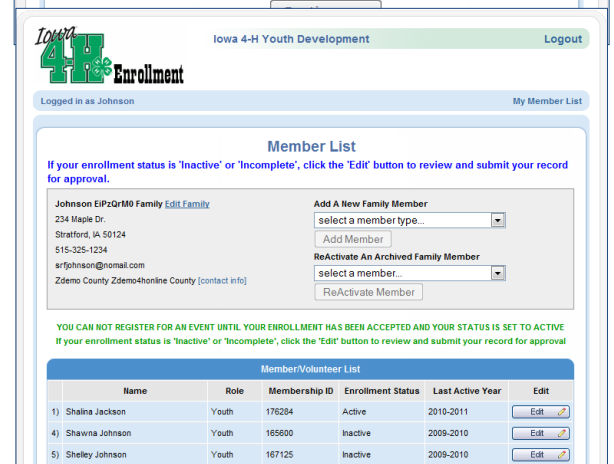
Iowa 4-H Enrollment

Iowa 4-H Youth Development

Logout

Logged in as Johnson

My Member List

Member List

If your enrollment status is 'Inactive' or 'Incomplete', click the 'Edit' button to review and submit your record for approval.

Johnson EiPzQrM0 Family Edit Family
234 Maple Dr.
Stratford, IA 50124
515-325-1234
srfjohnson@nomail.com
Zdemo County Zdemo4honline County [contact info]

Add A New Family Member
select a member type...
Add Member

ReActivate An Archived Family Member
select a member...
ReActivate Member

YOU CAN NOT REGISTER FOR AN EVENT UNTIL YOUR ENROLLMENT HAS BEEN ACCEPTED AND YOUR STATUS IS SET TO ACTIVE
If your enrollment status is 'Inactive' or 'Incomplete', click the 'Edit' button to review and submit your record for approval

Member/Volunteer List

| | Name | Role | Membership ID | Enrollment Status | Last Active Year | Edit |
|---|---|---|---|---|---|---|
| 1) | Shalina Jackson | Youth | 176284 | Active | 2010-2011 | Edit |
| 4) | Shawna Johnson | Youth | 165600 | Inactive | 2009-2010 | Edit |
| 5) | Shelley Johnson | Youth | 167125 | Inactive | 2009-2010 | Edit |